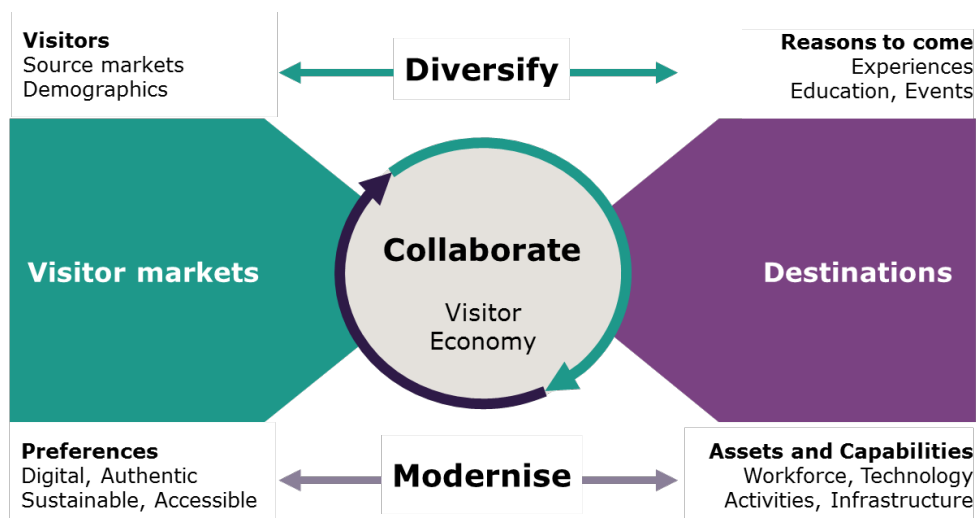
Visitors
Source markets
Demographics

Diversify

Reasons to come
Experiences
Education, Events

Visitor markets

Collaborate

Visitor
Economy

Destinations

Preferences
Digital, Authentic
Sustainable, Accessible

Modernise

Assets and Capabilities
Workforce, Technology
Activities, Infrastructure